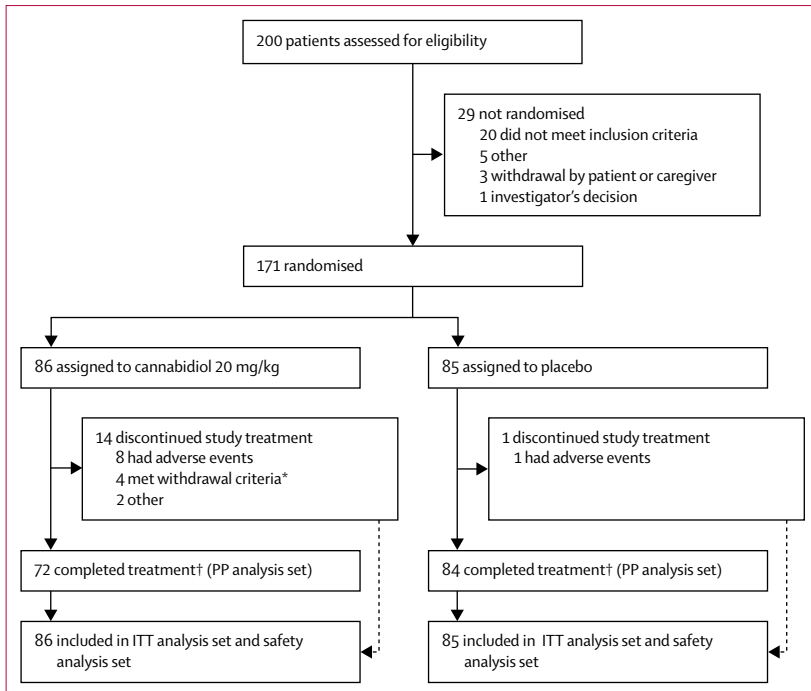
200 patients assessed for eligibility

29 not randomised
20 did not meet inclusion criteria
5 other
3 withdrawal by patient or caregiver
1 investigator's decision

171 randomised

86 assigned to cannabidiol 20 mg/kg

85 assigned to placebo

14 discontinued study treatment
8 had adverse events
4 met withdrawal criteria*
2 other

1 discontinued study treatment
1 had adverse events

72 completed treatment† (PP analysis set)

84 completed treatment† (PP analysis set)

86 included in ITT analysis set and safety analysis set

85 included in ITT analysis set and safety analysis set